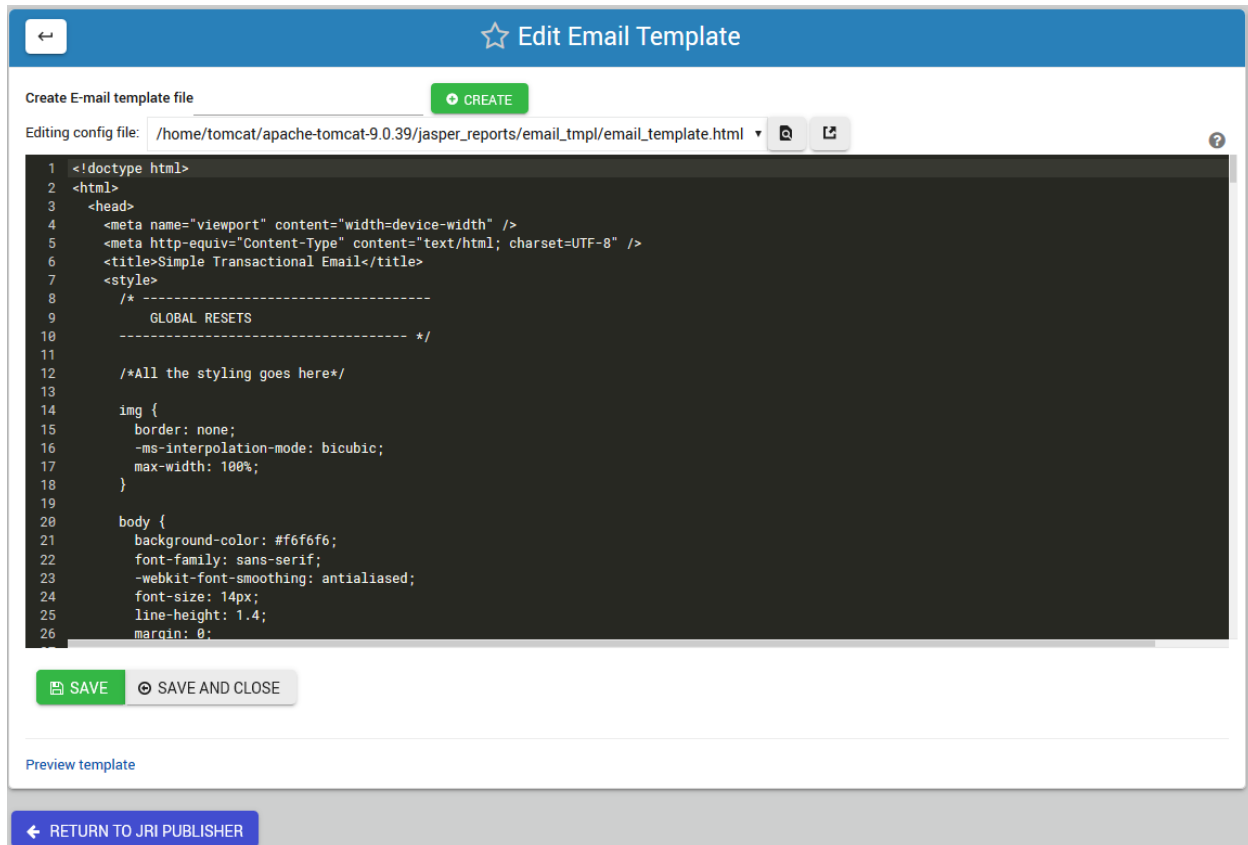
Edit Email Template

Create E-mail template file

CREATE

Editing config file: /home/tomcat/apache-tomcat-9.0.39/jasper_reports/email_tmpl/email_template.html

1 <!doctype html>
2 <html>
3 <head>
4 <meta name="viewport" content="width=device-width" />
5 <meta http-equiv="Content-Type" content="text/html; charset=UTF-8" />
6 <title>Simple Transactional Email</title>
7 <style>
8 /* -------------------------------------
9 GLOBAL RESETS
10 ------------------------------------- */
11
12 /*All the styling goes here*/
13
14 img {
15 border: none;
16 -ms-interpolation-mode: bicubic;
17 max-width: 100%;
18 }
19
20 body {
21 background-color: #f6f6f6;
22 font-family: sans-serif;
23 -webkit-font-smoothing: antialiased;
24 font-size: 14px;
25 line-height: 1.4;
26 margin: 0;

SAVE

SAVE AND CLOSE

Preview template

RETURN TO JRI PUBLISHER